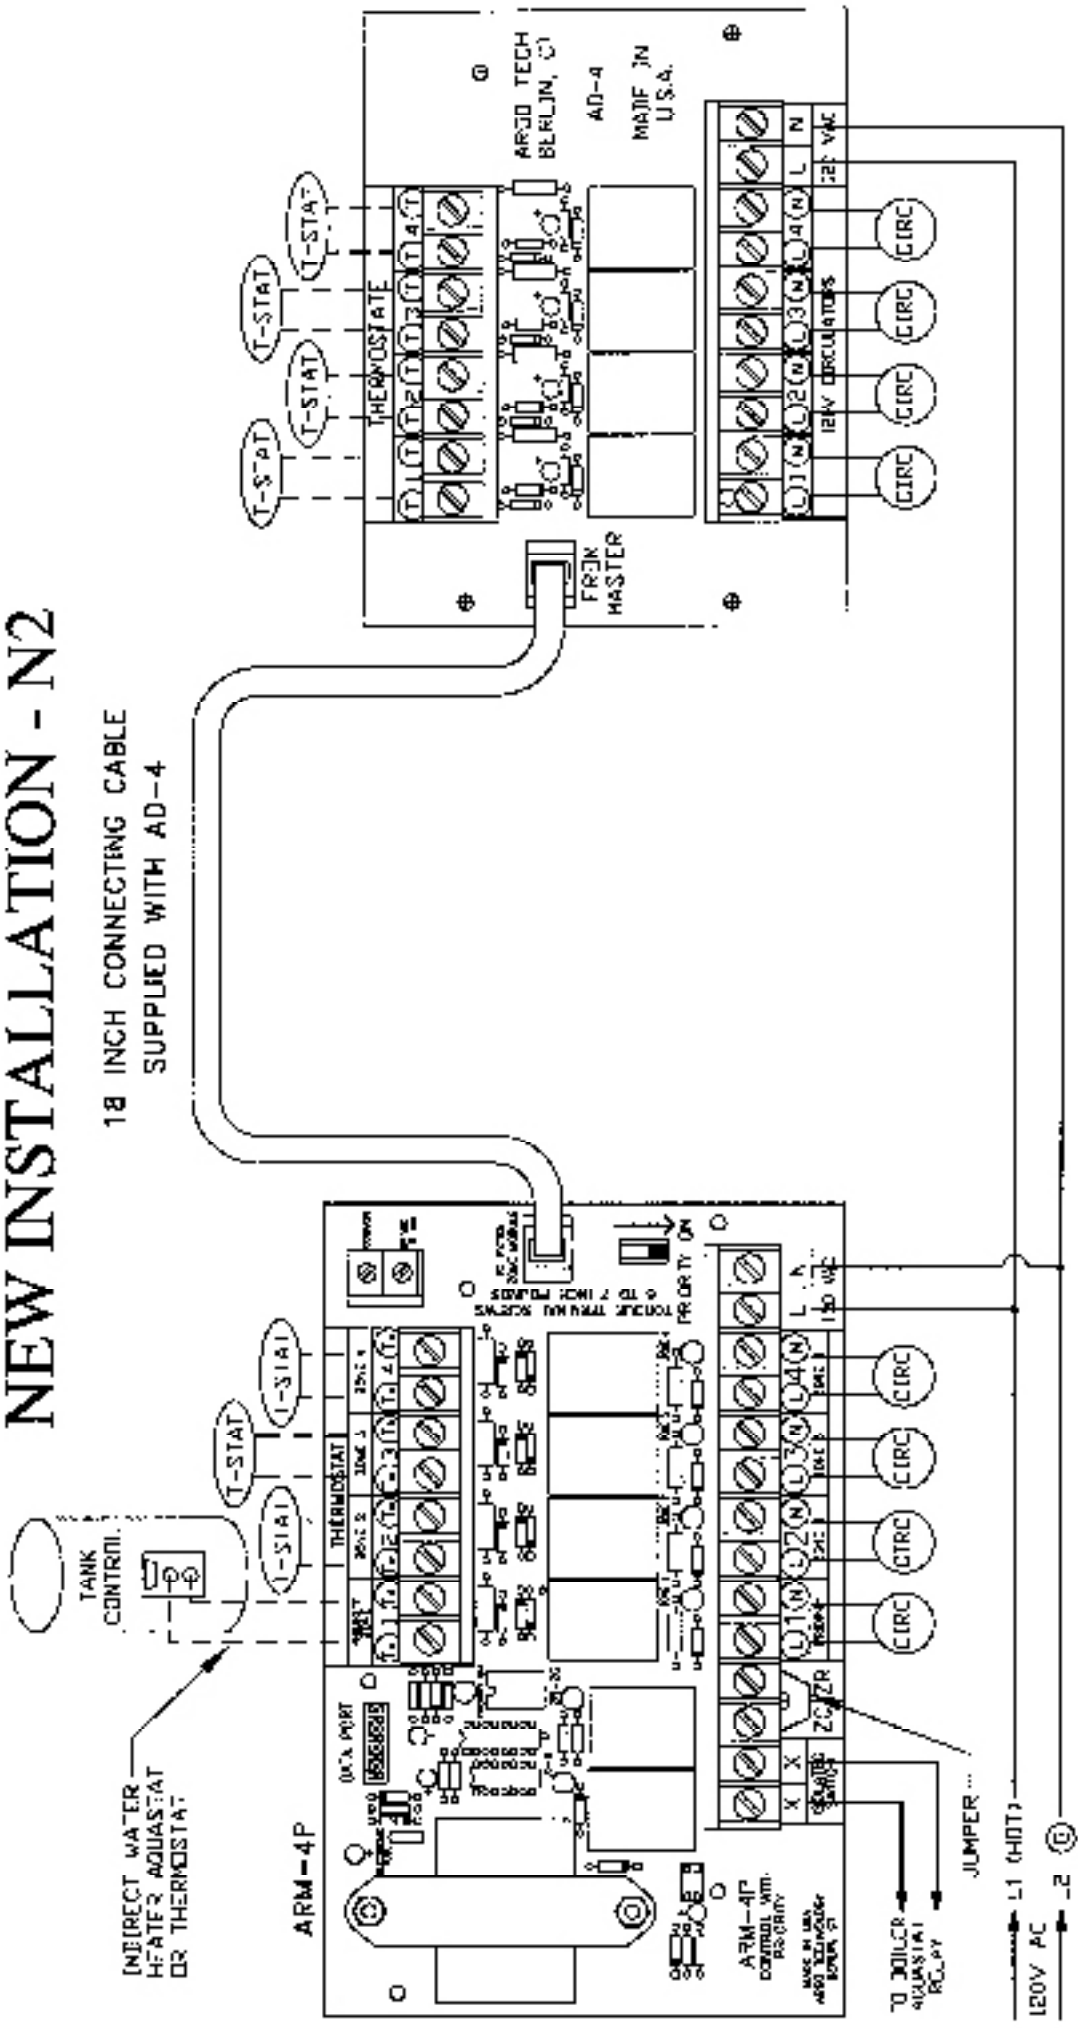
NEW INSTALLATION - N2

18 INCH CONNECTING CABLE
SUPPLIED WITH AD-4

T-STAT
T-STAT
T-STAT
T-STAT
T-STAT

THERMOSTATE
T T 1 T T 2 T T 3 T T 4 T

ARGO TECH
BERLIN, CT
AD-4
MADE IN
U.S.A.

FROM
MASTER

L 1 N L 2 N L 3 N L 4 N L N
120V CIRCULATORS
120 VAC

CIRC
CIRC
CIRC
CIRC

TANK
CONTROL

INDIRECT WATER
HEATER AQUASTAT
OR THERMOSTAT

T-STAT
T-STAT
T-STAT
T-STAT

THERMOSTAT
T T 1 T T 2 T T 3 T T 4 T

ARM-4P

DATA PORT

PRIORITY ON

L N
120 VAC

X X ZC ZR
L 1 N L 2 N L 3 N L 4 N

CIRC
CIRC
CIRC
CIRC

ARM-4P
CONTROL WITH
PRIORITY

TO BOILER
AQUASTAT
RELAY

JUMPER

L1 (HOT)
L2 (G)
120V AC